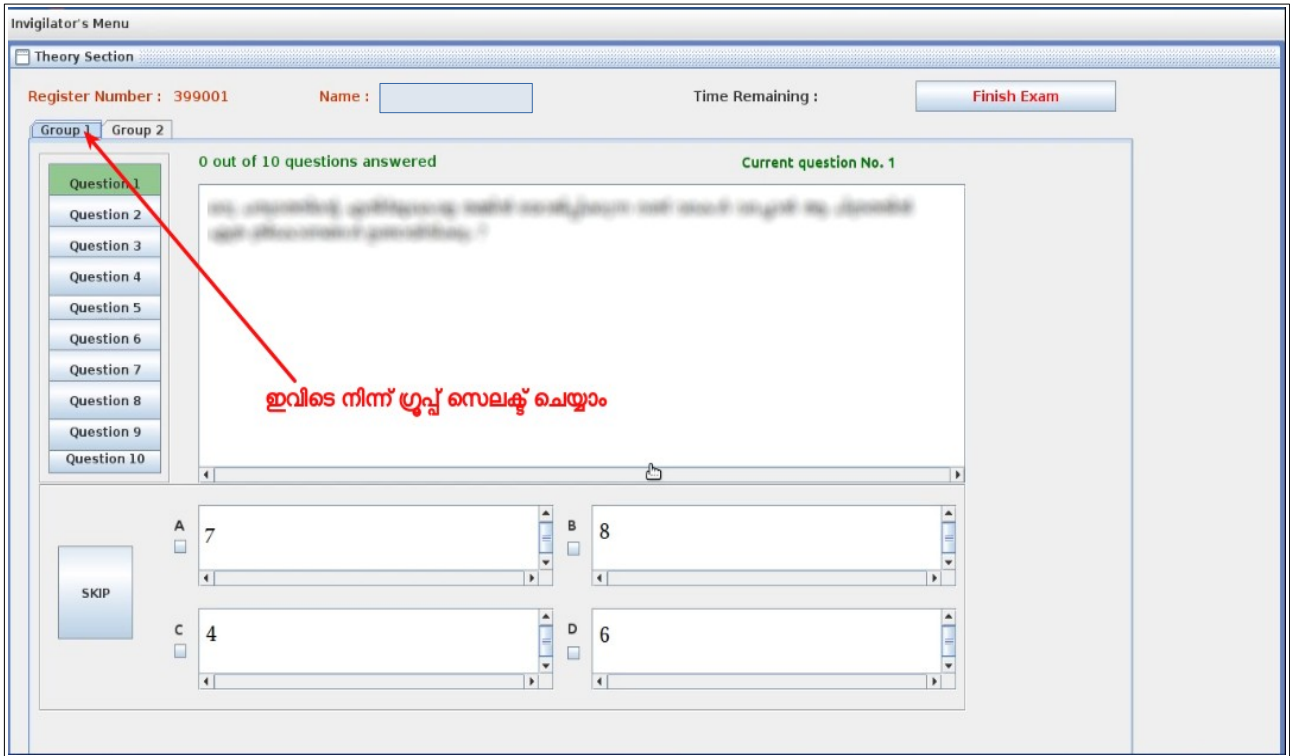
Invigilator's Menu

Theory Section

Register Number : 399001

Name :

Time Remaining :

Finish Exam

Group 1

Group 2

0 out of 10 questions answered

Current question No. 1

Question 1
Question 2
Question 3
Question 4
Question 5
Question 6
Question 7
Question 8
Question 9
Question 10

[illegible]

ഇവിടെ നിന്ന് ഗ്രൂപ്പ് സെലക്ട് ചെയ്യാം

SKIP

A
7

B
8

C
4

D
6